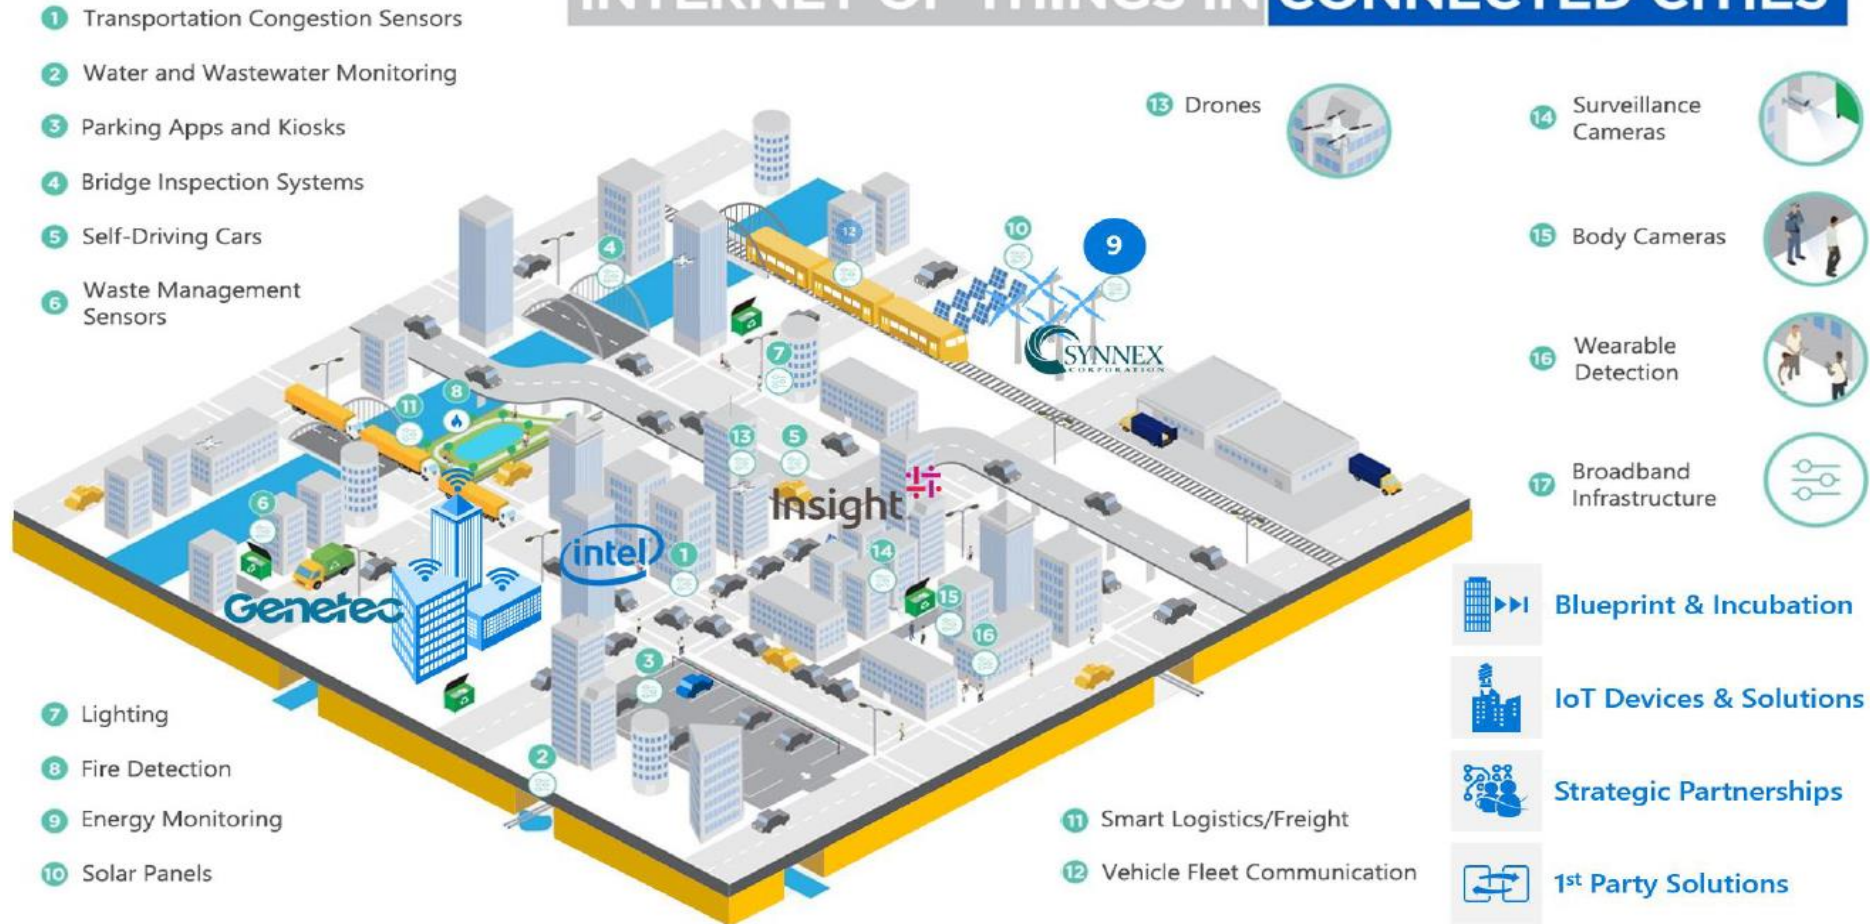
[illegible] CONNECTED CITIES

1 Transportation Congestion Sensors
2 Water and Wastewater Monitoring
3 Parking Apps and Kiosks
4 Bridge Inspection Systems
5 Self-Driving Cars
6 Waste Management Sensors

13 Drones
14 Surveillance Cameras
15 Body Cameras
16 Wearable Detection
17 Broadband Infrastructure

9
SYNNEX CORPORATION
Insight
intel
Genetec

Blueprint & Incubation
IoT Devices & Solutions
Strategic Partnerships
$1^{st}$ Party Solutions

7 Lighting
8 Fire Detection
9 Energy Monitoring
10 Solar Panels

11 Smart Logistics/Freight
12 Vehicle Fleet Communication